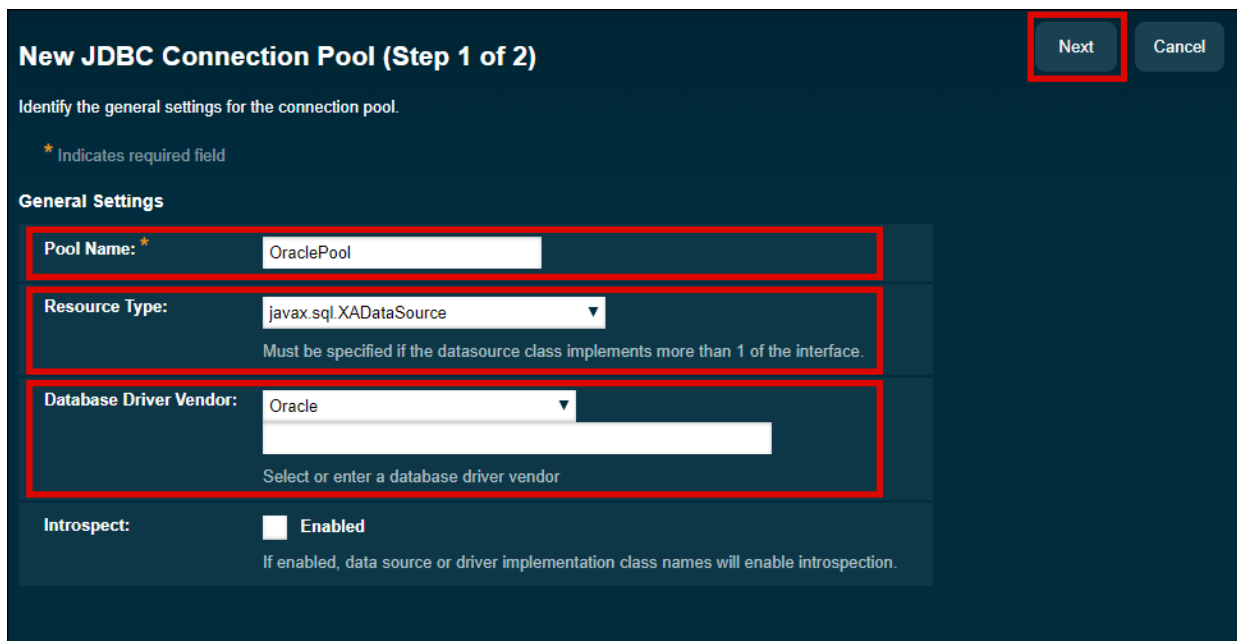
New JDBC Connection Pool (Step 1 of 2)

Next

Cancel

Identify the general settings for the connection pool.

* Indicates required field

General Settings

Pool Name: *

OraclePool

Resource Type:

javax.sql.XADataSource

Must be specified if the datasource class implements more than 1 of the interface.

Database Driver Vendor:

Oracle

Select or enter a database driver vendor

Introspect:

Enabled

If enabled, data source or driver implementation class names will enable introspection.